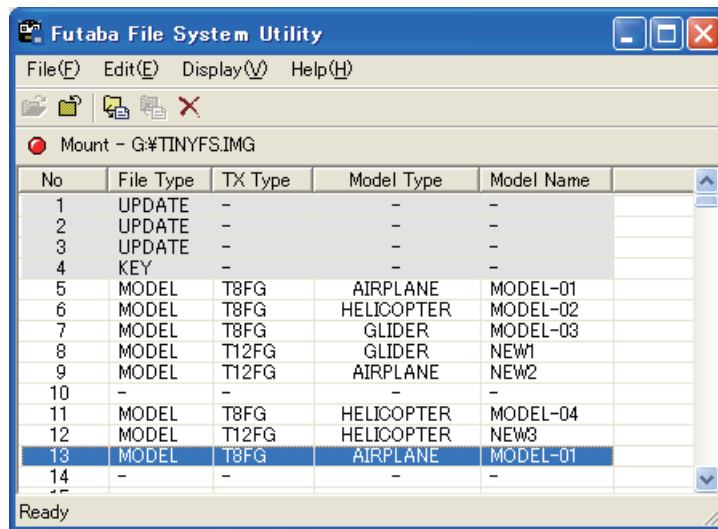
Futaba File System Utility

File(F) Edit(E) Display(V) Help(H)

Mount - G:¥TINYFS.IMG

| No | File Type | TX Type | Model Type | Model Name |
|---|---|---|---|---|
| 1 | UPDATE | - | - | - |
| 2 | UPDATE | - | - | - |
| 3 | UPDATE | - | - | - |
| 4 | KEY | - | - | - |
| 5 | MODEL | T8FG | AIRPLANE | MODEL-01 |
| 6 | MODEL | T8FG | HELICOPTER | MODEL-02 |
| 7 | MODEL | T8FG | GLIDER | MODEL-03 |
| 8 | MODEL | T12FG | GLIDER | NEW1 |
| 9 | MODEL | T12FG | AIRPLANE | NEW2 |
| 10 | - | - | - | - |
| 11 | MODEL | T8FG | HELICOPTER | MODEL-04 |
| 12 | MODEL | T12FG | HELICOPTER | NEW3 |
| 13 | MODEL | T8FG | AIRPLANE | MODEL-01 |
| 14 | - | - | - | - |

Ready